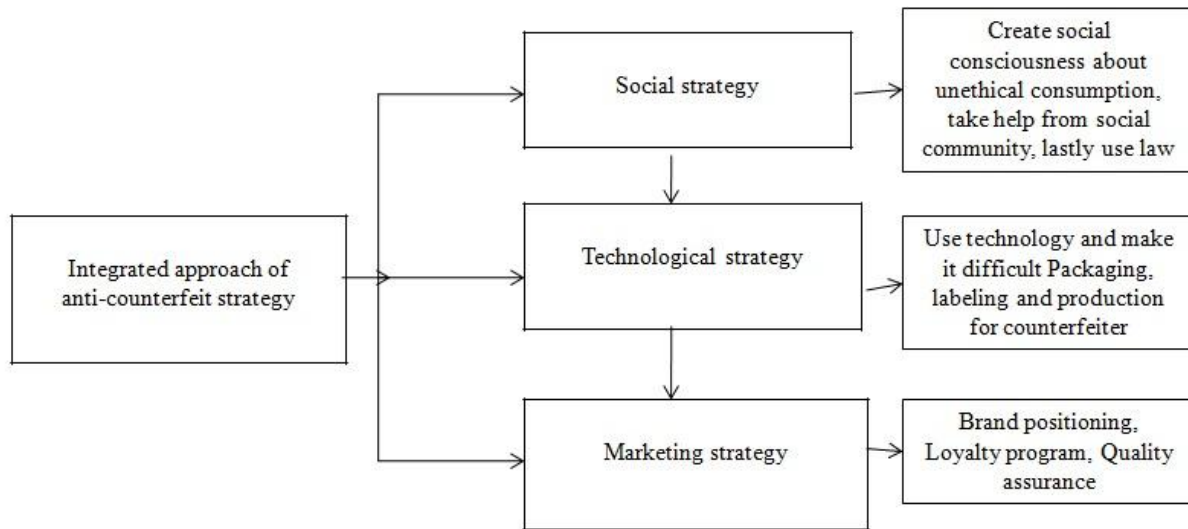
Integrated approach of anti-counterfeit strategy

Social strategy

Create social consciousness about unethical consumption, take help from social community, lastly use law

Technological strategy

Use technology and make it difficult Packaging, labeling and production for counterfeiter

Marketing strategy

Brand positioning, Loyalty program, Quality assurance